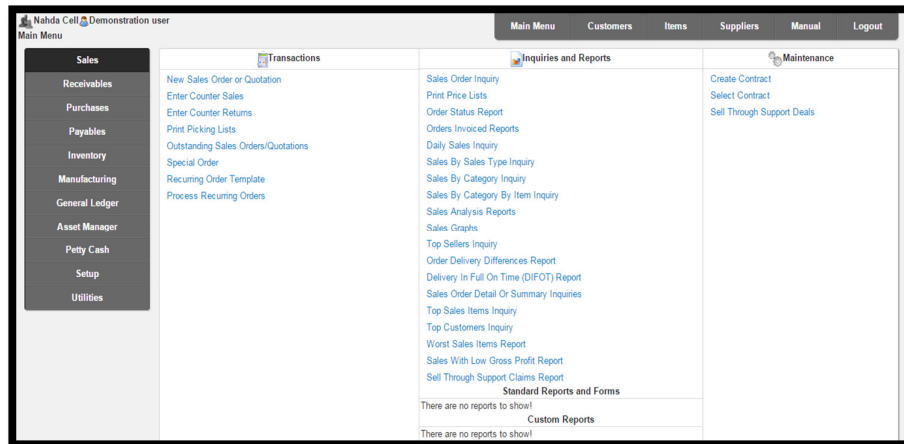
Nahda Cell Demonstration user
Main Menu

Main Menu | Customers | Items | Suppliers | Manual | Logout

Sales
Receivables
Purchases
Payables
Inventory
Manufacturing
General Ledger
Asset Manager
Petty Cash
Setup
Utilities

Transactions
New Sales Order or Quotation
Enter Counter Sales
Enter Counter Returns
Print Picking Lists
Outstanding Sales Orders/Quotations
Special Order
Recurring Order Template
Process Recurring Orders

Inquiries and Reports
Sales Order Inquiry
Print Price Lists
Order Status Report
Orders Invoiced Reports
Daily Sales Inquiry
Sales By Sales Type Inquiry
Sales By Category Inquiry
Sales By Category By Item Inquiry
Sales Analysis Reports
Sales Graphs
Top Sellers Inquiry
Order Delivery Differences Report
Delivery In Full On Time (DIFOT) Report
Sales Order Detail Or Summary Inquiries
Top Sales Items Inquiry
Top Customers Inquiry
Worst Sales Items Report
Sales With Low Gross Profit Report
Sell Through Support Claims Report
Standard Reports and Forms
There are no reports to show!
Custom Reports
There are no reports to show!

Maintenance
Create Contract
Select Contract
Sell Through Support Deals